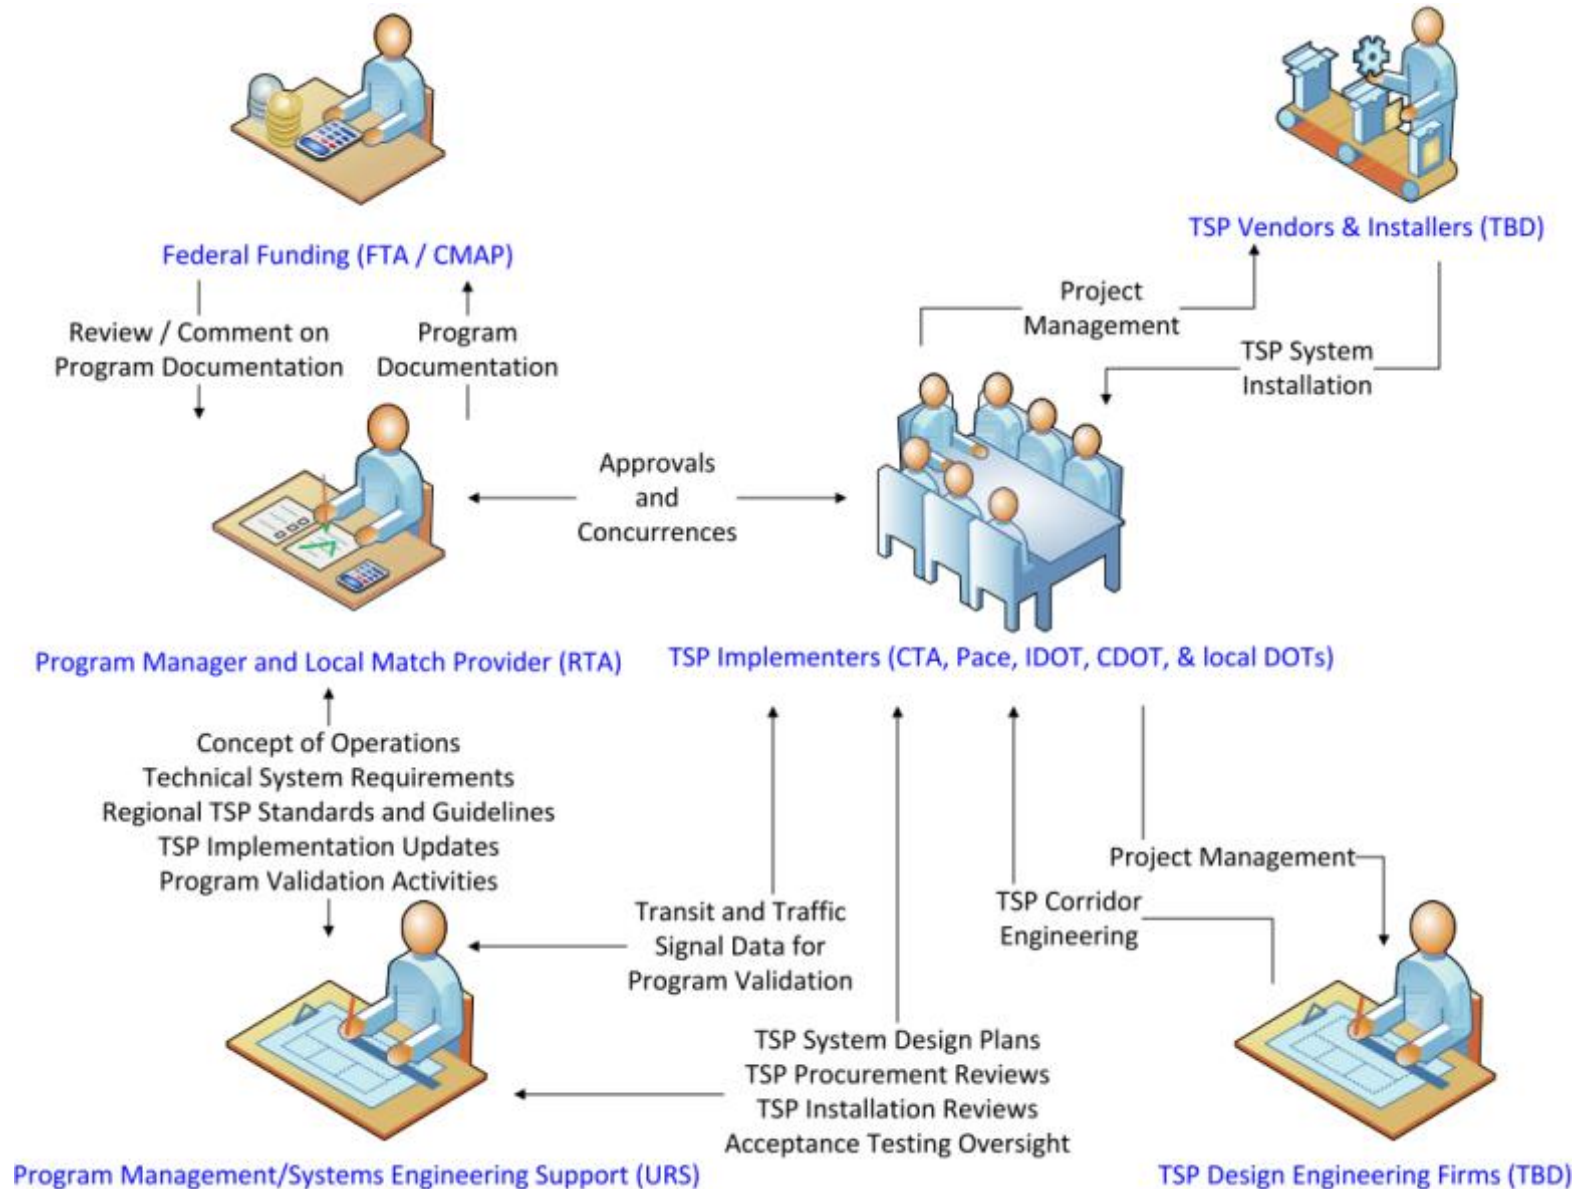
Federal Funding (FTA / CMAP)

Review / Comment on Program Documentation

Program Documentation

TSP Vendors & Installers (TBD)

Project Management

TSP System Installation

Approvals and Concurrences

Program Manager and Local Match Provider (RTA)

TSP Implementers (CTA, Pace, IDOT, CDOT, & local DOTs)

Concept of Operations
Technical System Requirements
Regional TSP Standards and Guidelines
TSP Implementation Updates
Program Validation Activities

Project Management

TSP Corridor Engineering

Transit and Traffic Signal Data for Program Validation

TSP System Design Plans
TSP Procurement Reviews
TSP Installation Reviews
Acceptance Testing Oversight

Program Management/Systems Engineering Support (URS)

TSP Design Engineering Firms (TBD)